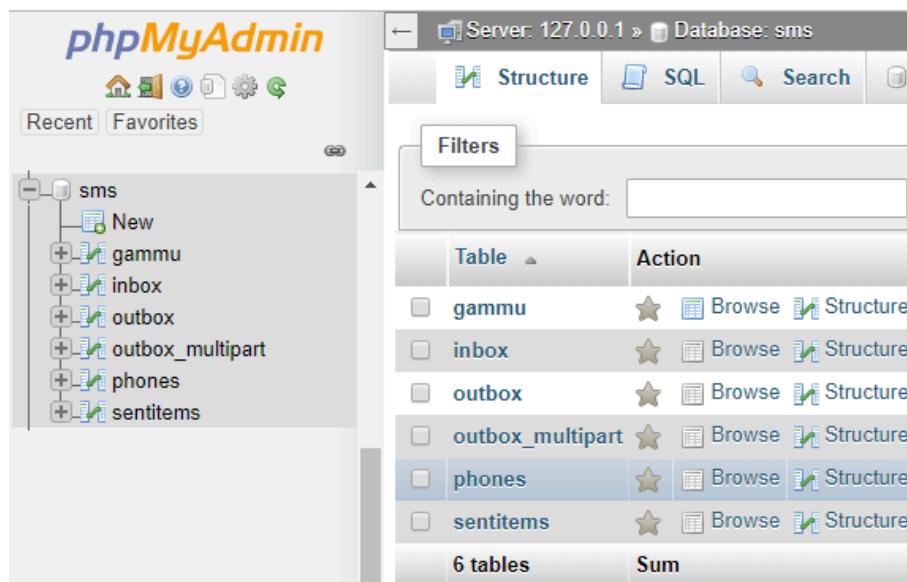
phpMyAdmin

Recent Favorites

sms
New
gammu
inbox
outbox
outbox_multipart
phones
sentitems

Server: 127.0.0.1 » Database: sms

Structure SQL Search

Filters

Containing the word:

| | Table | Action |
|---|---|---|
| | gammu | Browse Structure |
| | inbox | Browse Structure |
| | outbox | Browse Structure |
| | outbox_multipart | Browse Structure |
| | phones | Browse Structure |
| | sentitems | Browse Structure |
| | 6 tables | Sum |